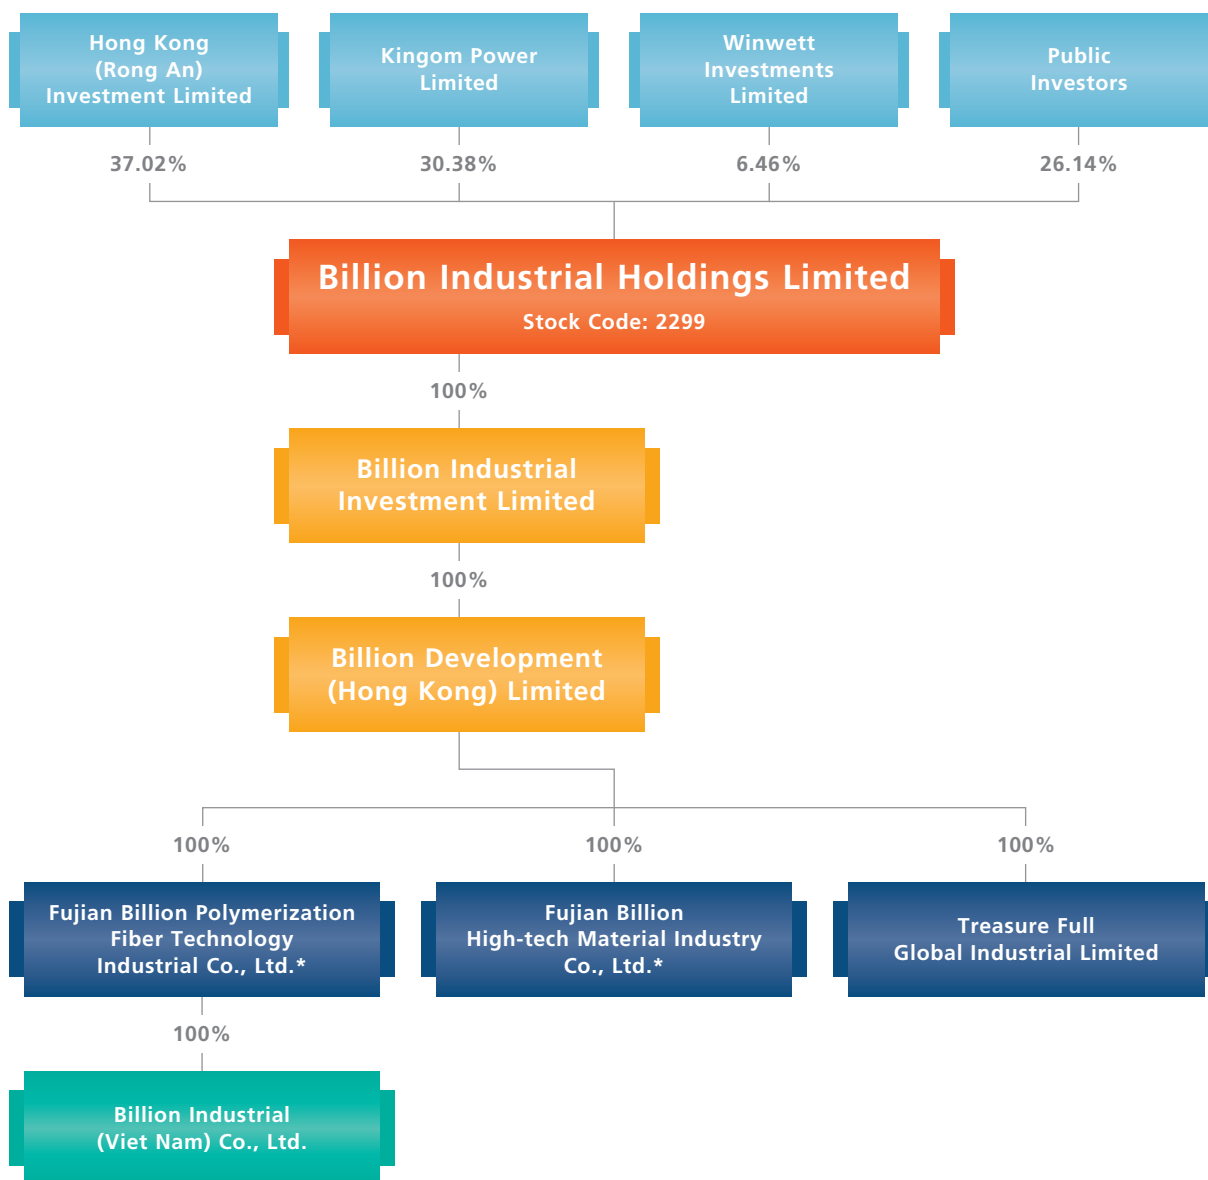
Hong Kong (Rong An) Investment Limited

Kingom Power Limited

Winwett Investments Limited

Public Investors

37.02%

30.38%

6.46%

26.14%

Billion Industrial Holdings Limited
Stock Code: 2299

100%

Billion Industrial Investment Limited

100%

Billion Development (Hong Kong) Limited

100%

100%

100%

Fujian Billion Polymerization Fiber Technology Industrial Co., Ltd.*

Fujian Billion High-tech Material Industry Co., Ltd.*

Treasure Full Global Industrial Limited

100%

Billion Industrial (Viet Nam) Co., Ltd.